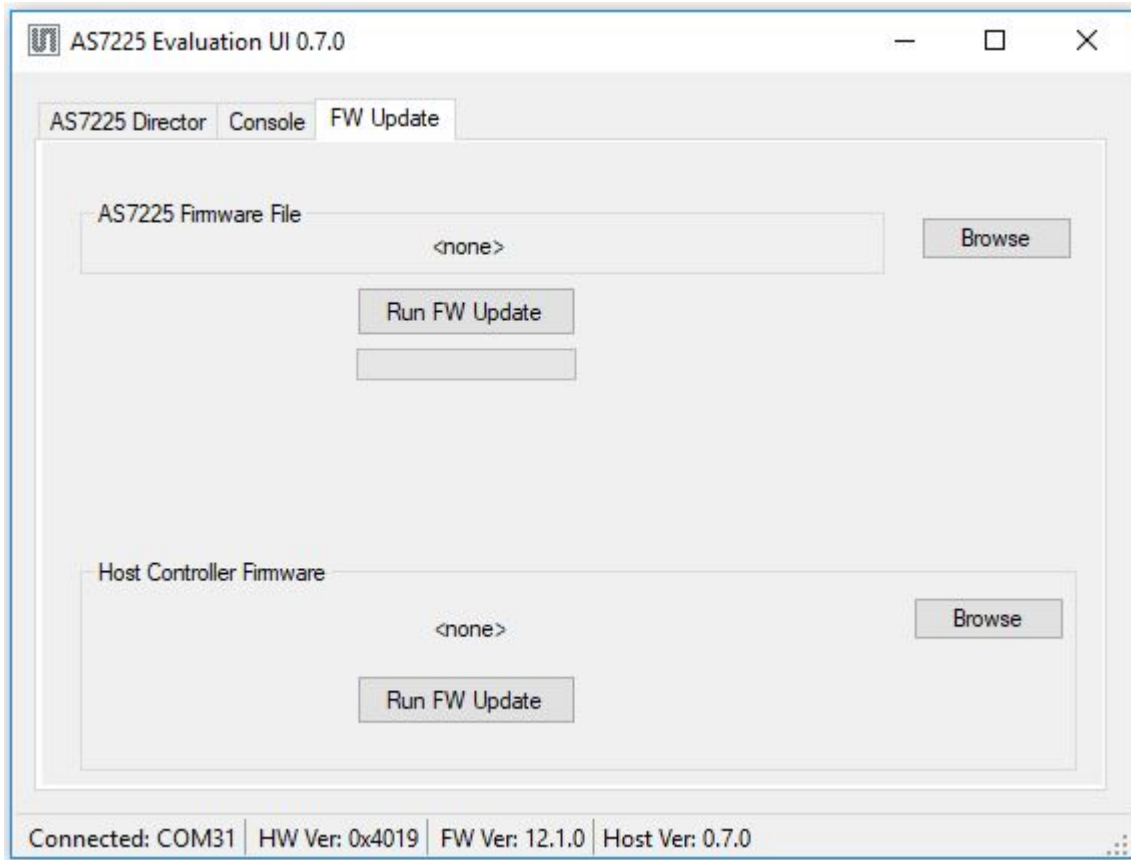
AS7225 Evaluation UI 0.7.0

AS7225 Director | Console | FW Update

AS7225 Firmware File

<none>

Browse

Run FW Update

Host Controller Firmware

<none>

Browse

Run FW Update

Connected: COM31 | HW Ver: 0x4019 | FW Ver: 12.1.0 | Host Ver: 0.7.0